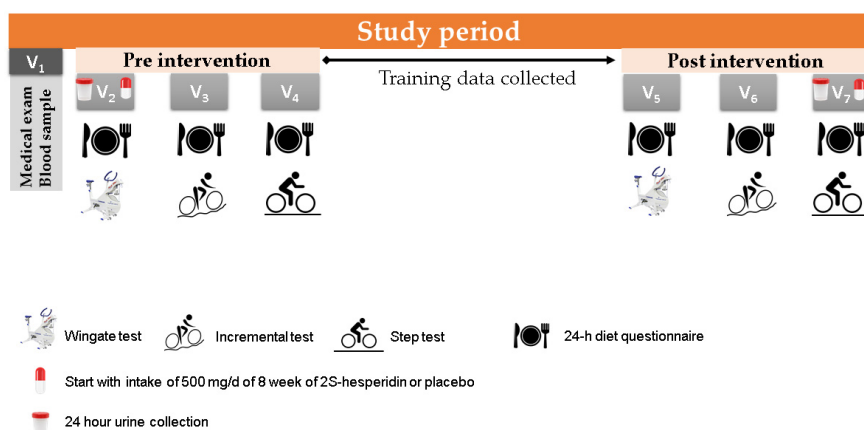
Study period

$V_1$

Medical exam
Blood sample

Pre intervention

$V_2$ $V_3$ $V_4$

Training data collected

Post intervention

$V_5$ $V_6$ $V_7$

Wingate test Incremental test Step test 24-h diet questionnaire

Start with intake of 500 mg/d of 8 week of 2S-hesperidin or placebo

24 hour urine collection